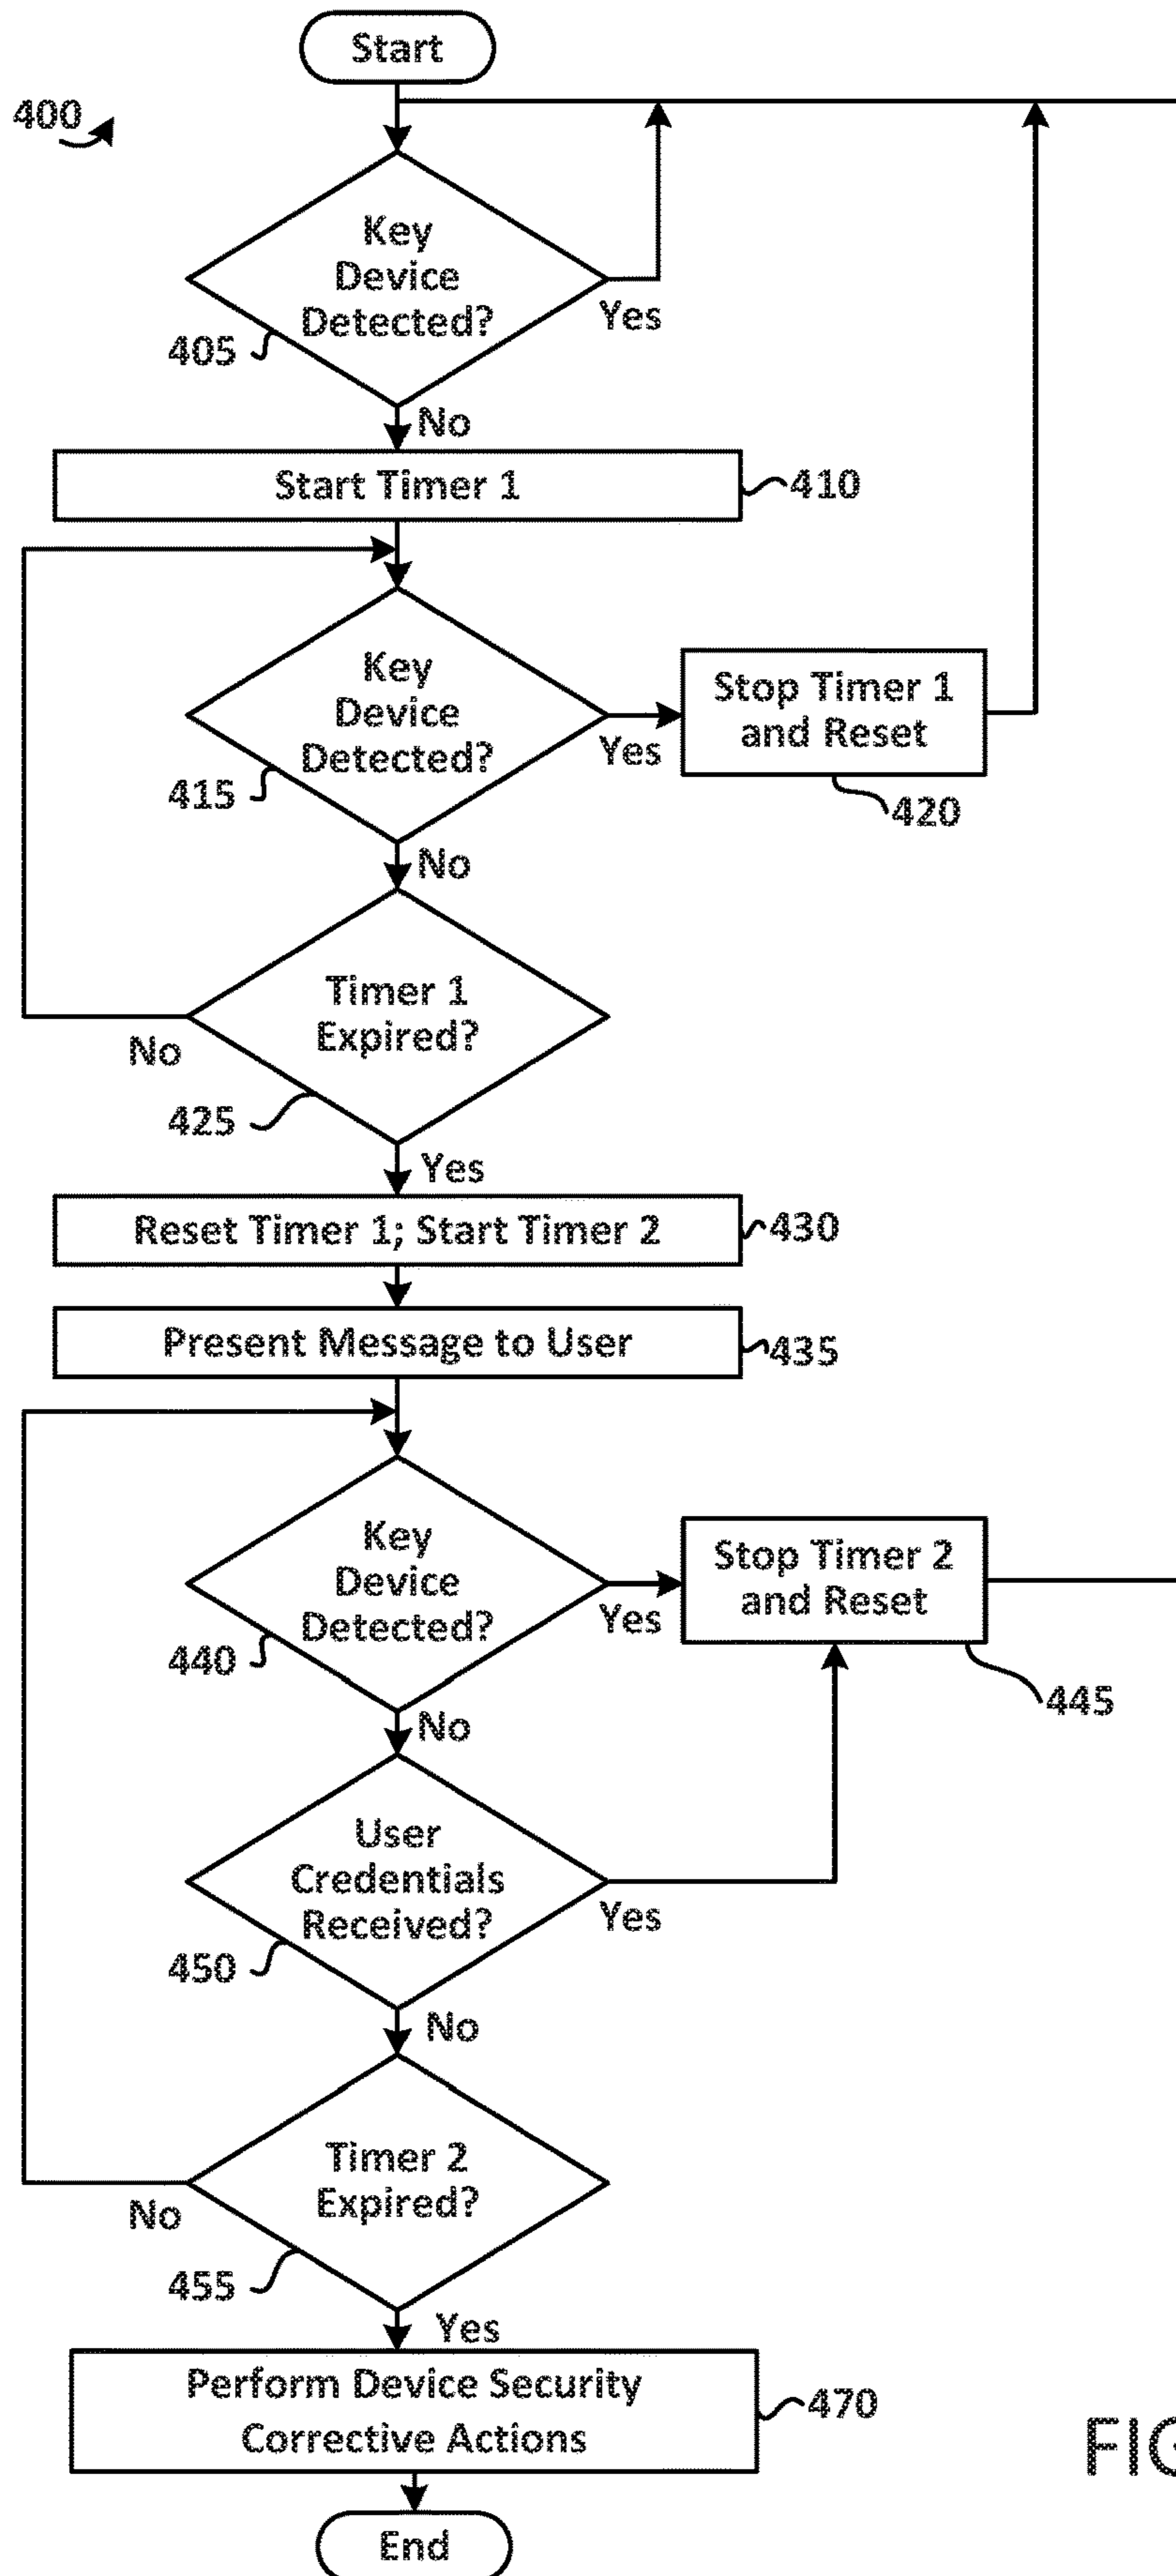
Start

400

Key Device Detected?

Yes

405

No

Start Timer 1

410

Key Device Detected?

Yes

Stop Timer 1 and Reset

415

420

No

Timer 1 Expired?

No

425

Yes

Reset Timer 1; Start Timer 2

430

Present Message to User

435

Key Device Detected?

Yes

Stop Timer 2 and Reset

440

445

No

User Credentials Received?

Yes

450

No

Timer 2 Expired?

No

455

Yes

Perform Device Security Corrective Actions

470

FIG

End